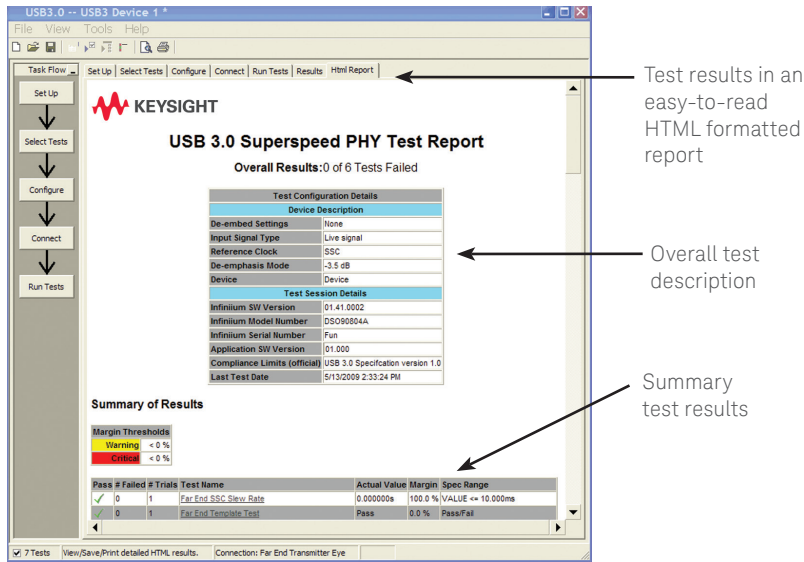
USB3.0 -- USB3 Device 1 *

File View Tools Help

Task Flow

Set Up

Select Tests

Configure

Connect

Run Tests

Set Up | Select Tests | Configure | Connect | Run Tests | Results | Html Report

KEYSIGHT

USB 3.0 Superspeed PHY Test Report

Overall Results: 0 of 6 Tests Failed

| Test Configuration Details | |
|---|---|
| Device Description | |
| De-embed Settings | None |
| Input Signal Type | Live signal |
| Reference Clock | SSC |
| De-emphasis Mode | -3.5 dB |
| Device | Device |
| Test Session Details | |
| Infiniium SW Version | 01.41.0002 |
| Infiniium Model Number | DSO90804A |
| Infiniium Serial Number | Fun |
| Application SW Version | 01.000 |
| Compliance Limits (official) | USB 3.0 Specifcation version 1.0 |
| Last Test Date | 5/13/2009 2:33:24 PM |

Summary of Results

| Margin Thresholds | |
|---|---|
| Warning | < 0 % |
| Critical | < 0 % |

| Pass | # Failed | # Trials | Test Name | Actual Value | Margin | Spec Range |
|---|---|---|---|---|---|---|
| ✓ | 0 | 1 | Far End SSC Slew Rate | 0.000000s | 100.0 % | VALUE <= 10.000ms |
| ✓ | 0 | 1 | Far End Template Test | Pass | 0.0 % | Pass/Fail |

7 Tests | View/Save/Print detailed HTML results. | Connection: Far End Transmitter Eye

Test results in an easy-to-read HTML formatted report

Overall test description

Summary test results